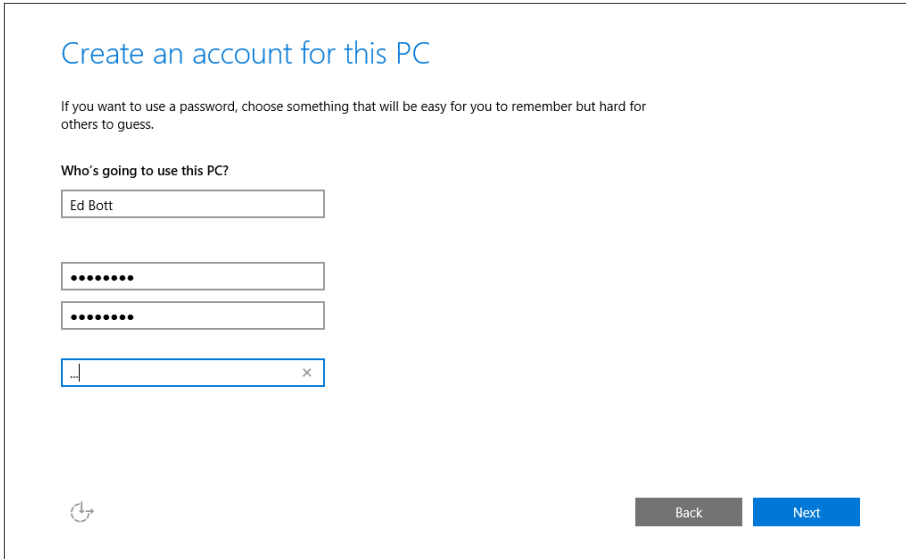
Create an account for this PC

If you want to use a password, choose something that will be easy for you to remember but hard for others to guess.

Who's going to use this PC?

Ed Bott

••••••••

••••••••

...|

Back

Next